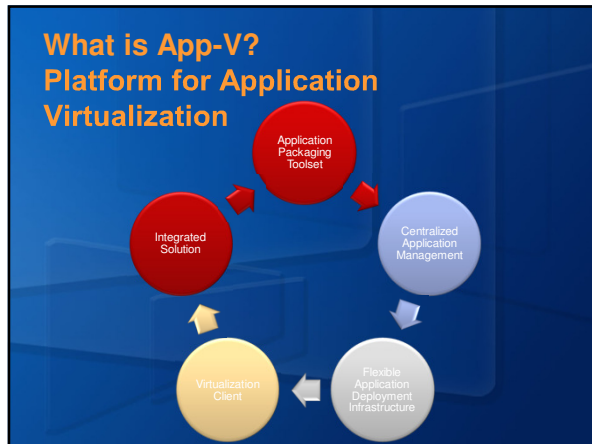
What is App-V?
Platform for Application Virtualization

Application Packaging Toolset

Centralized Application Management

Flexible Application Deployment Infrastructure

Virtualization Client

Integrated Solution